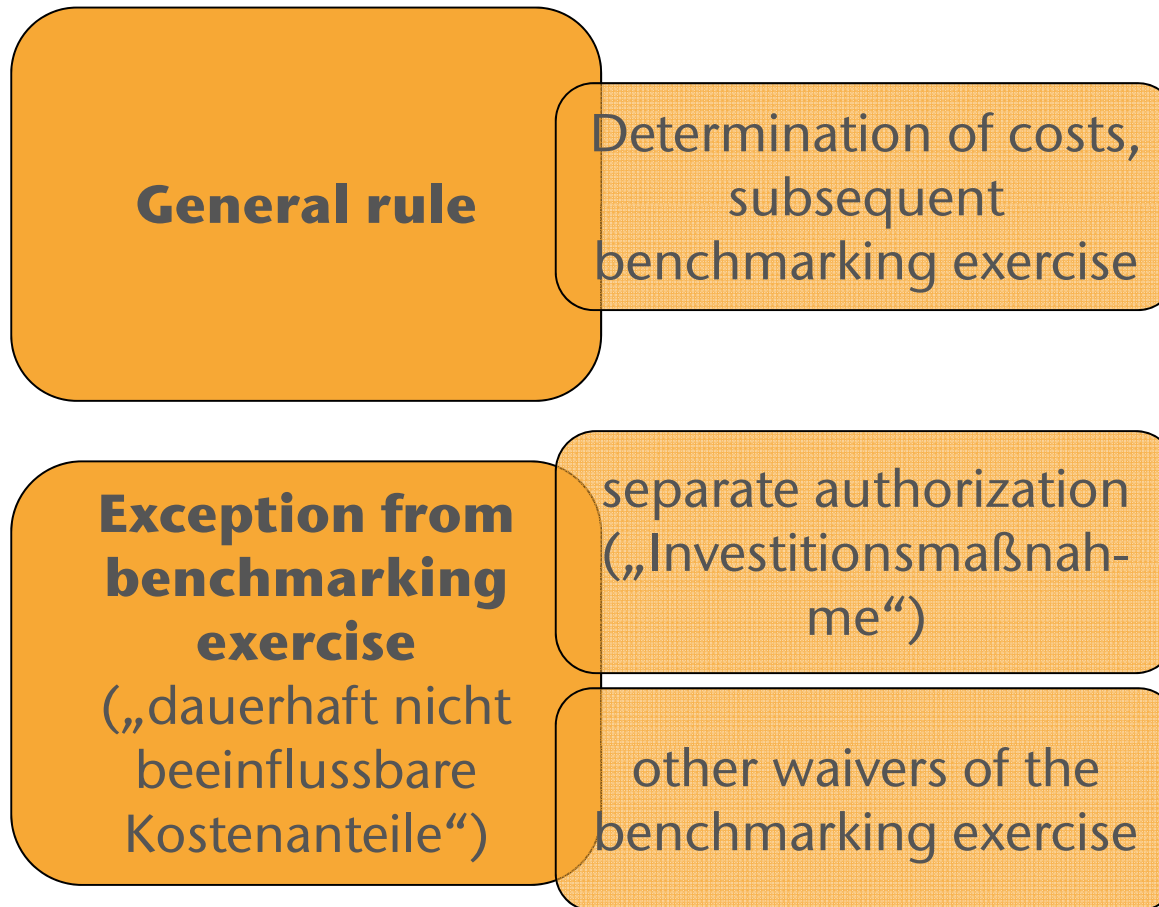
General rule

Determination of costs, subsequent benchmarking exercise

Exception from benchmarking exercise („dauerhaft nicht beeinflussbare Kostenanteile“)

separate authorization („Investitionsmaßnahme“)

other waivers of the benchmarking exercise